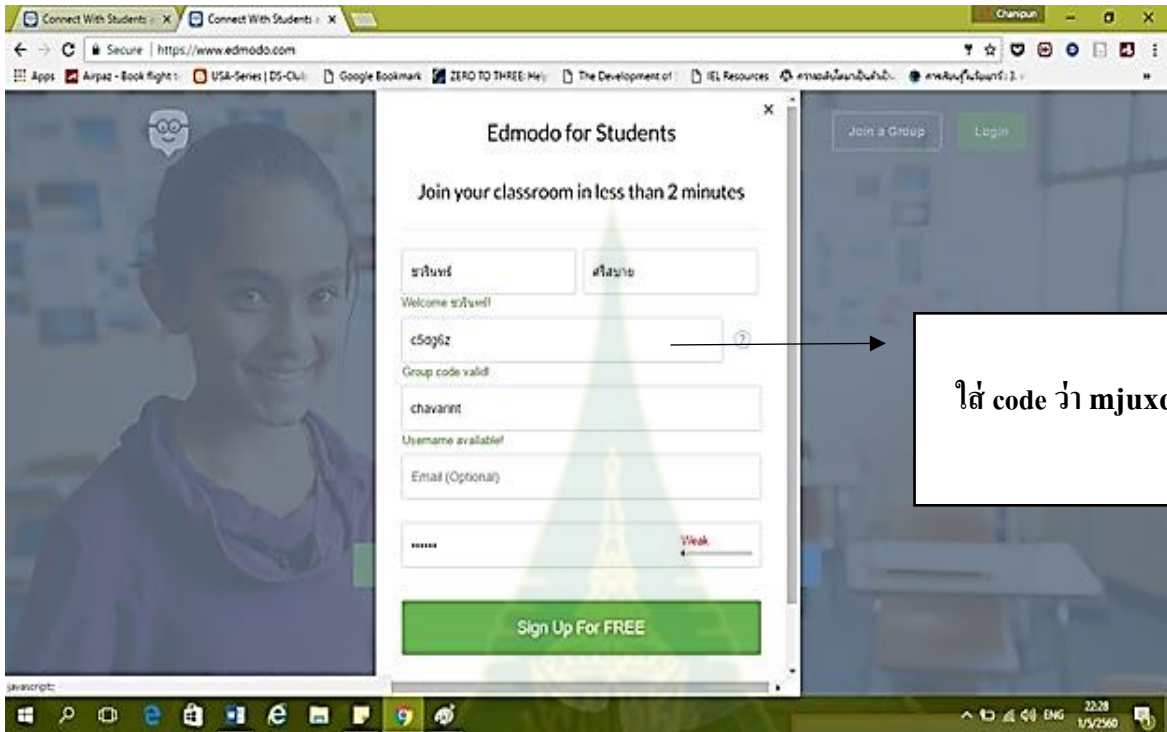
Connect With Students | ×
Connect With Students | ×
Chanpun
Secure | https://www.edmodo.com
Apps
Airpaz - Book flight t
USA-Series | DS-Club
Google Bookmark
ZERO TO THREE: Help
The Development of
IEL Resources
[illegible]
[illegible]
Join a Group
Login
×
Edmodo for Students
Join your classroom in less than 2 minutes
ชวรินทร์
ศรีสบาย
Welcome ชวรินทร์!
c5dg6z
?
Group code valid!
chavarint
Username available!
Email (Optional)
••••••
Weak
Sign Up For FREE
ใส่ code ว่า mjuxc
javascript;
ENG
22:28
1/5/2560